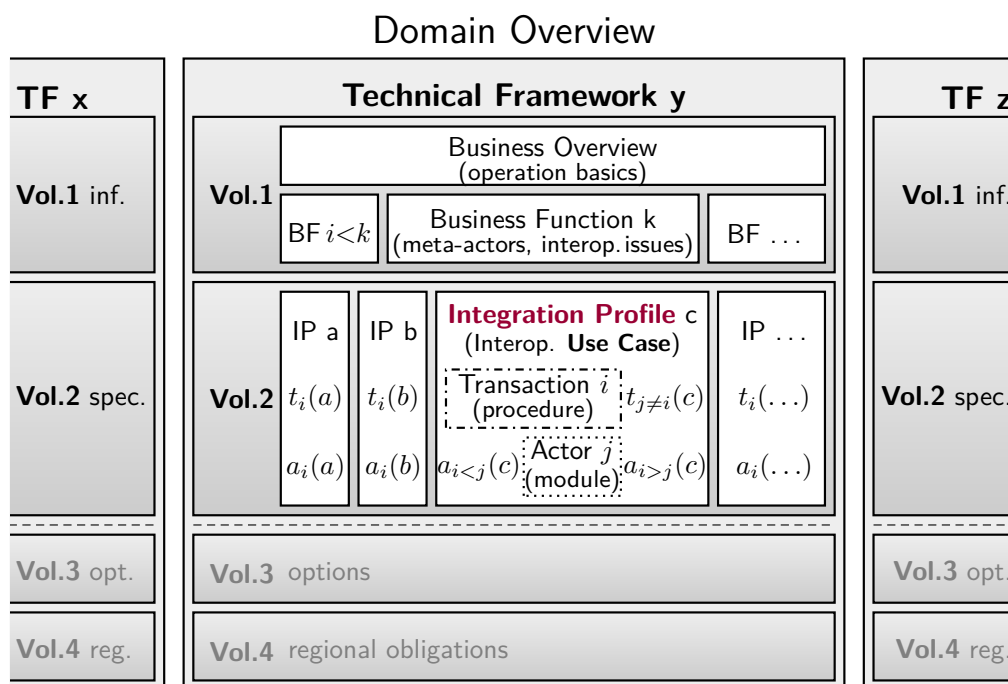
Domain Overview

TF x

Vol.1 inf.

Vol.2 spec.

Vol.3 opt.

Vol.4 reg.

Technical Framework y

Vol.1

Business Overview
(operation basics)

BF $i<k$

Business Function k
(meta-actors, interop. issues)

BF . . .

Vol.2

IP a

$t_i(a)$

$a_i(a)$

IP b

$t_i(b)$

$a_i(b)$

Integration Profile c
(Interop. Use Case)

Transaction $i$
(procedure)

$t_{j\neq i}(c)$

$a_{i<j}(c)$

Actor $j$
(module)

$a_{i>j}(c)$

IP . . .

$t_i(\ldots)$

$a_i(\ldots)$

Vol.3 options

Vol.4 regional obligations

TF z

Vol.1 inf.

Vol.2 spec.

Vol.3 opt.

Vol.4 reg.